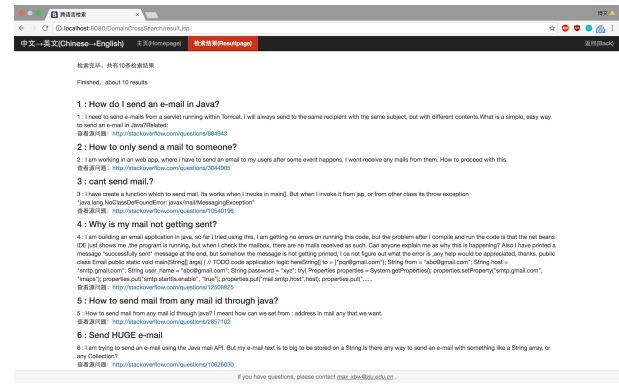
跨语言检索

localhost:8080/DomainCrossSearch/result.jsp

中文→英文(Chinese→English) 主页(Homepage) 检索结果(Resultpage) 返回(Back)

检索完毕，共有10条检索结果

Finished，about 10 results

1 : How do I send an e-mail in Java?

1 : I need to send e-mails from a servlet running within Tomcat. I will always send to the same recipient with the same subject, but with different contents.What is a simple, easy way to send an e-mail in Java?Related:
查看源问题： http://stackoverflow.com/questions/884943

2 : How to only send a mail to someone?

2 : I am working in an web app, where i have to send an email to my users after some event happens. I wont receive any mails from them. How to proceed with this.
查看源问题： http://stackoverflow.com/questions/3044905

3 : cant send mail.?

3 : I have create a function which to send mail. Its works when I invoke in main(). But when I invoke it from jsp, or from other class its throw exception "java.lang.NoClassDefFoundError: javax/mail/MessagingException"
查看源问题： http://stackoverflow.com/questions/10540198

4 : Why is my mail not getting sent?

4 : I am building an email application in java, so far I tried using this, I am getting no errors on running this code, but the problem after I compile and run the code is that the net beans IDE just shows me ,the program is running, but when I check the mailbox, there are no mails received as such. Can anyone explain me as why this is happening? Also I have printed a message "successfully sent" message at the end, but somehow the message is not getting printed, I ca not figure out what the error is ,any help would be appreciated, thanks. public class Email public static void main(String[] args) { // TODO code application logic hereString[] to = {"pqr@gmail.com"}; String from = "abc@gmail.com"; String host = "smtp.gmail.com"; String user_name = "abc@gmail.com"; String password = "xyz"; try{ Properties properties = System.getProperties(); properties.setProperty("smtp.gmail.com", "imaps"); properties.put("smtp.starttls.enable", "true"); properties.put("mail.smtp.host",host); properties.put("......
查看源问题： http://stackoverflow.com/questions/12508925

5 : How to send mail from any mail id through java?

5 : How to send mail from any mail id through java? i meant how can we set from : address in mail any that we want.
查看源问题： http://stackoverflow.com/questions/2857102

6 : Send HUGE e-mail

6 : I am trying to send an e-mail using the Java mail API. But my e-mail text is to big to be stored on a String.Is there any way to send an e-mail with something like a String array, or any Collection?
查看源问题： http://stackoverflow.com/questions/10626030

If you have questions, please contact max_xbw@pku.edu.cn .